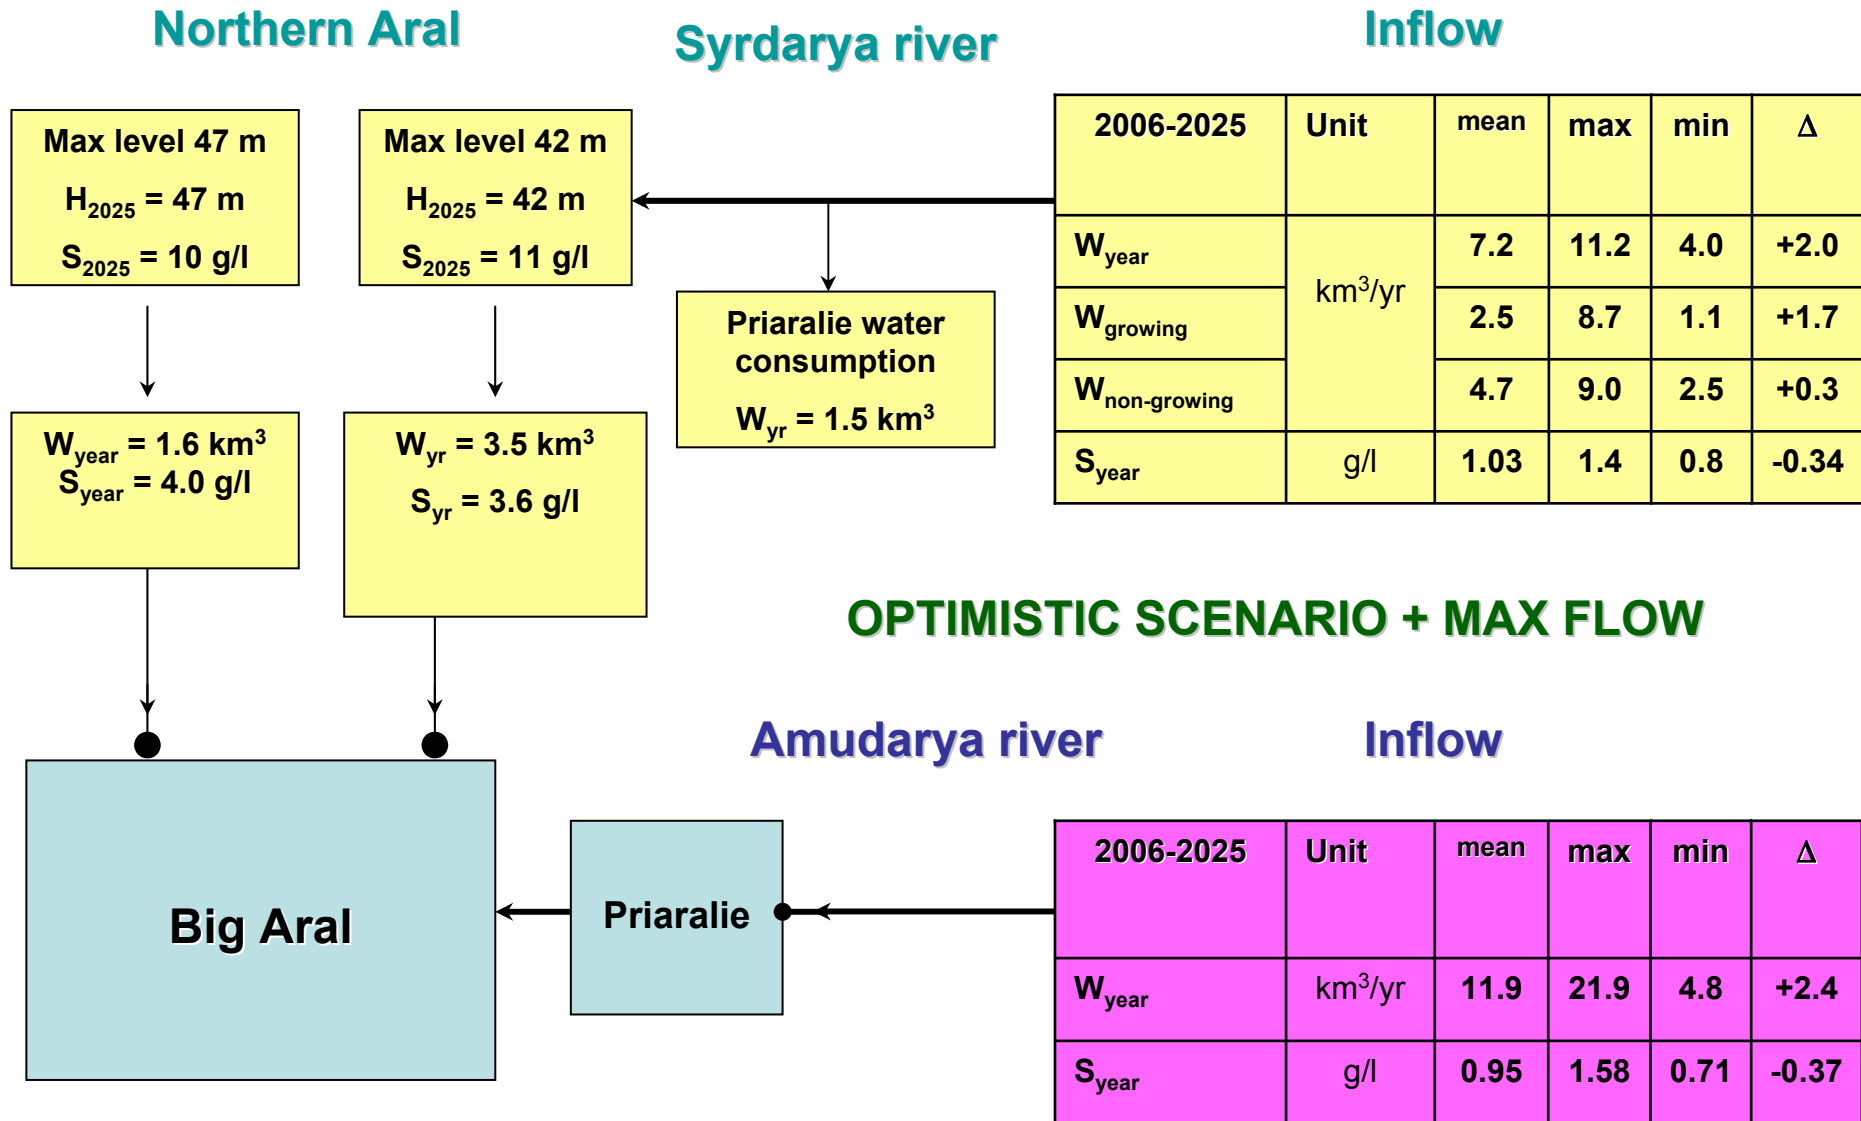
Northern Aral

Syrdarya river

Inflow

Max level 47 m
$H_{2025}$ = 47 m
$S_{2025}$ = 10 g/l

Max level 42 m
$H_{2025}$ = 42 m
$S_{2025}$ = 11 g/l

| 2006-2025 | Unit | mean | max | min | Δ |
|---|---|---|---|---|---|
| $W_{year}$ | $km^3/yr$ | 7.2 | 11.2 | 4.0 | +2.0 |
| $W_{growing}$ | | 2.5 | 8.7 | 1.1 | +1.7 |
| $W_{non-growing}$ | | 4.7 | 9.0 | 2.5 | +0.3 |
| $S_{year}$ | g/l | 1.03 | 1.4 | 0.8 | -0.34 |

Priaralie water consumption
$W_{yr}$ = 1.5 $km^3$

$W_{year}$ = 1.6 $km^3$
$S_{year}$ = 4.0 g/l

$W_{yr}$ = 3.5 $km^3$
$S_{yr}$ = 3.6 g/l

OPTIMISTIC SCENARIO + MAX FLOW

Amudarya river

Inflow

Big Aral

Priaralie

| 2006-2025 | Unit | mean | max | min | Δ |
|---|---|---|---|---|---|
| $W_{year}$ | $km^3/yr$ | 11.9 | 21.9 | 4.8 | +2.4 |
| $S_{year}$ | g/l | 0.95 | 1.58 | 0.71 | -0.37 |